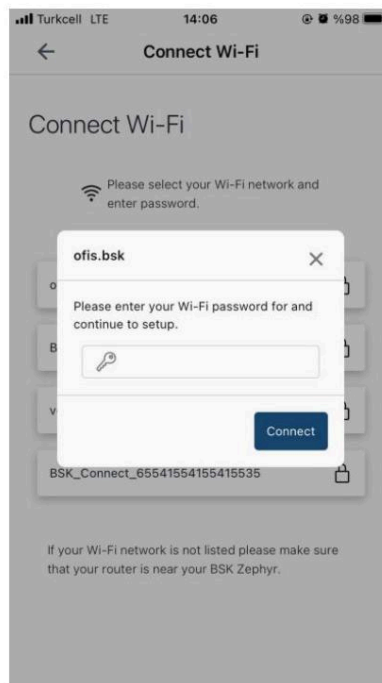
Turkcell LTE 14:06 %98

Connect Wi-Fi

Connect Wi-Fi

Please select your Wi-Fi network and enter password.

ofis.bsk

Please enter your Wi-Fi password for and continue to setup.

Connect

BSK_Connect_655415541554155 35

If your Wi-Fi network is not listed please make sure that your router is near your BSK Zephyr.